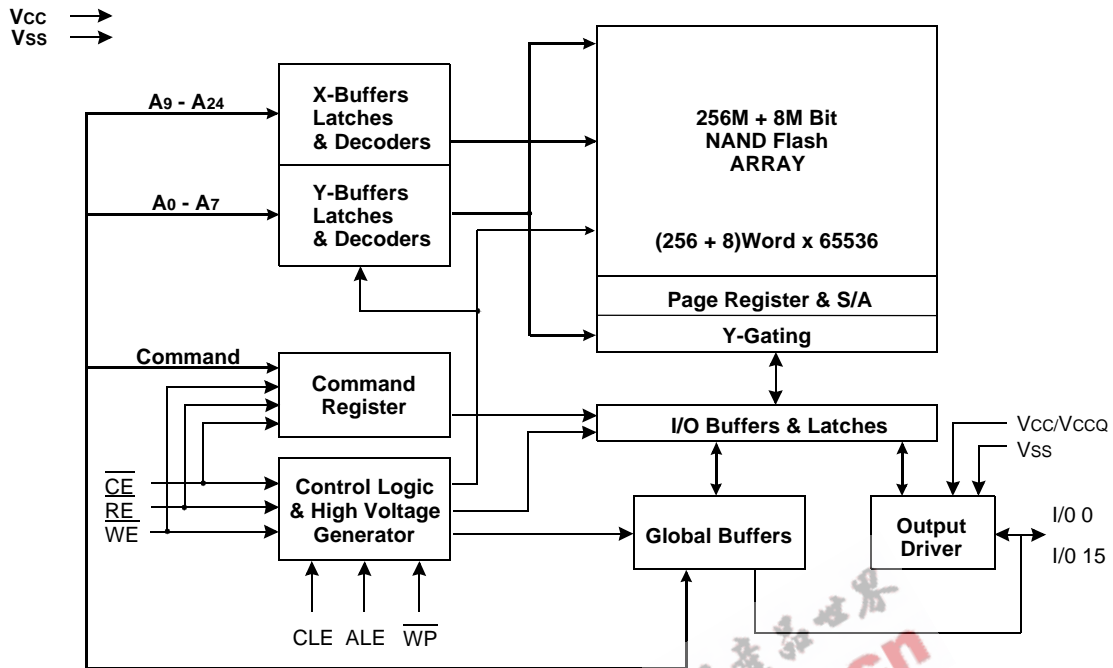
Vcc
Vss

$A_9$ - $A_{24}$

X-Buffers Latches & Decoders

$A_0$ - $A_7$

Y-Buffers Latches & Decoders

256M + 8M Bit NAND Flash ARRAY

(256 + 8)Word x 65536

Page Register & S/A

Y-Gating

Command

Command Register

I/O Buffers & Latches

Vcc/Vccq
Vss

$\overline{CE}$
$\overline{RE}$
$\overline{WE}$

Control Logic & High Voltage Generator

Global Buffers

Output Driver

I/0 0

I/0 15

CLE ALE $\overline{WP}$